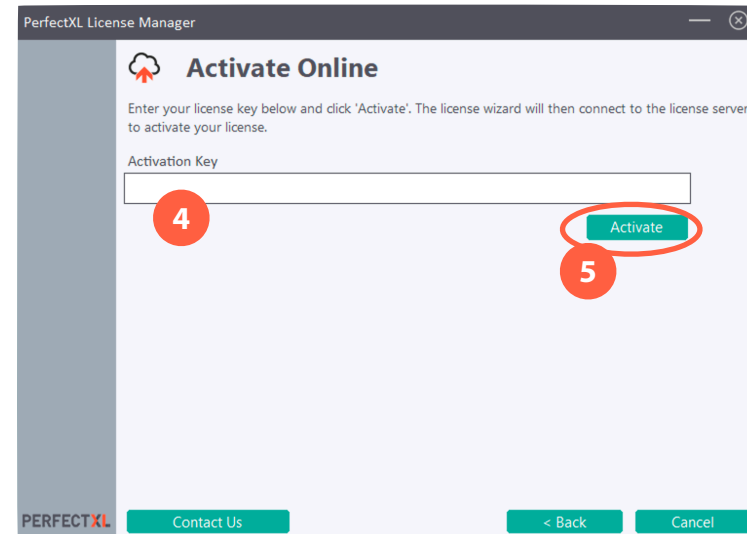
PerfectXL License Manager

Activate Online

Enter your license key below and click 'Activate'. The license wizard will then connect to the license server to activate your license.

Activation Key

4

Activate

5

PERFECTXL

Contact Us

< Back

Cancel